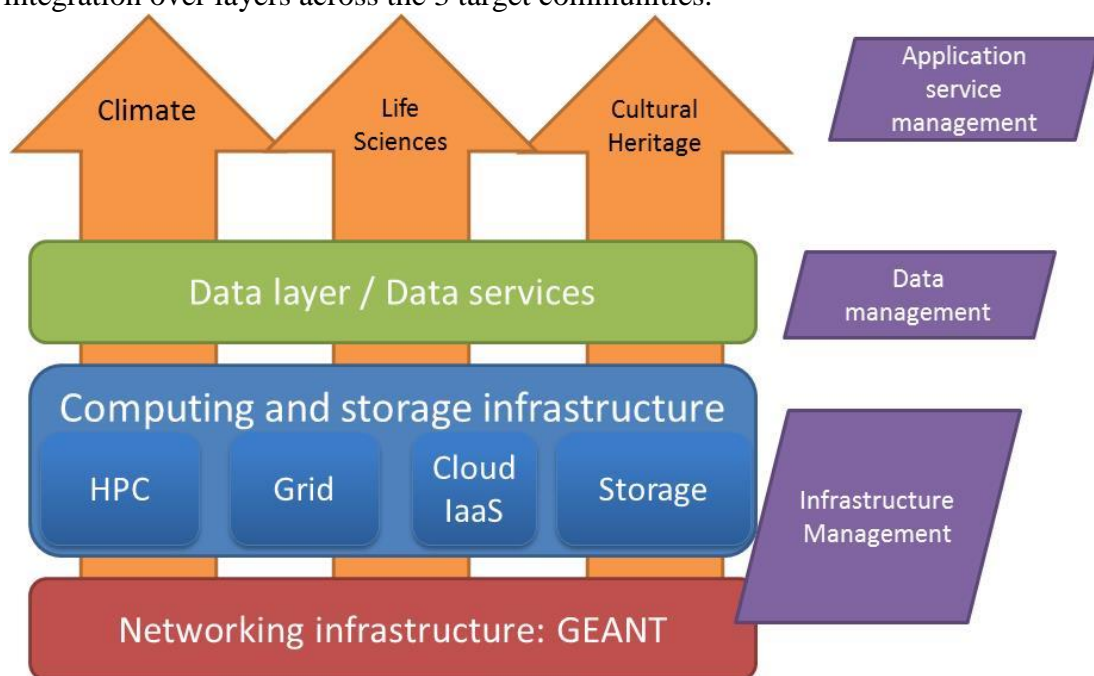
integration over layers across the 3 target communities.

Climate

Life Sciences

Cultural Heritage

Application service management

Data layer / Data services

Data management

Computing and storage infrastructure

HPC

Grid

Cloud IaaS

Storage

Infrastructure Management

Networking infrastructure: GEANT